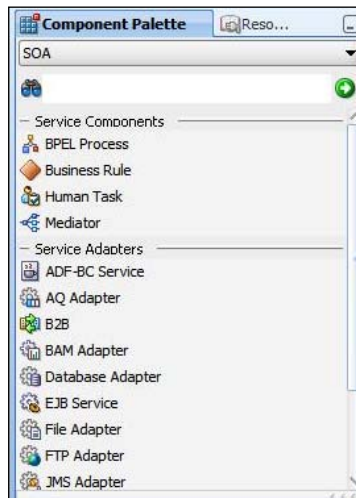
Component Palette
Reso...
SOA
Service Components
BPEL Process
Business Rule
Human Task
Mediator
Service Adapters
ADF-BC Service
AQ Adapter
B2B
BAM Adapter
Database Adapter
EJB Service
File Adapter
FTP Adapter
JMS Adapter